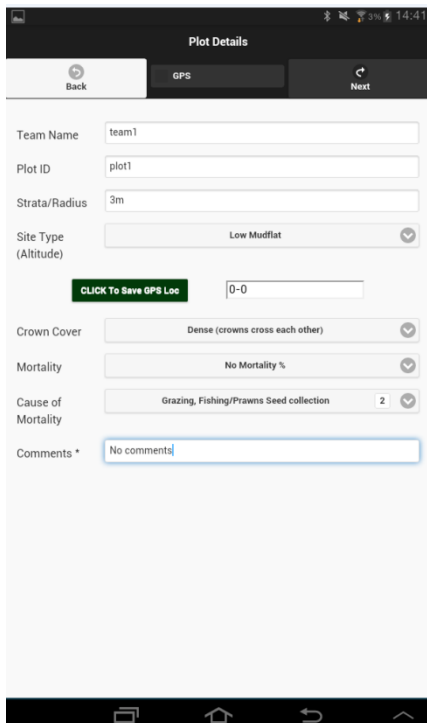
3% 14:41

Plot Details

Back

GPS

Next

Team Name team1

Plot ID plot1

Strata/Radius 3m

Site Type (Altitude) Low Mudflat

CLICK To Save GPS Loc 0-0

Crown Cover Dense (crowns cross each other)

Mortality No Mortality %

Cause of Mortality Grazing, Fishing/Prawns Seed collection 2

Comments * No comments